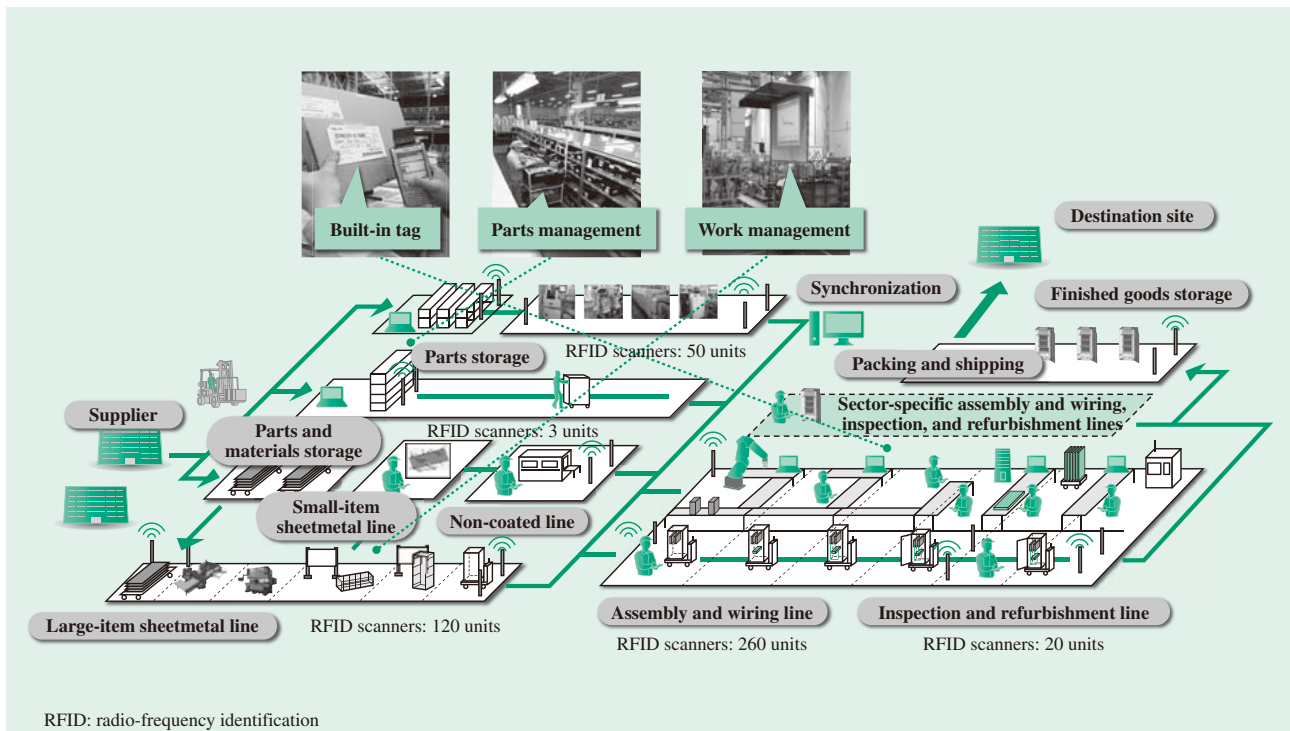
Built-in tag

Parts management

Work management

Destination site

Synchronization

Finished goods storage

RFID scanners: 50 units

Parts storage

Packing and shipping

Supplier

Parts and materials storage

RFID scanners: 3 units

Sector-specific assembly and wiring, inspection, and refurbishment lines

Small-item sheetmetal line

Non-coated line

Large-item sheetmetal line

RFID scanners: 120 units

Assembly and wiring line

RFID scanners: 260 units

Inspection and refurbishment line

RFID scanners: 20 units

RFID: radio-frequency identification